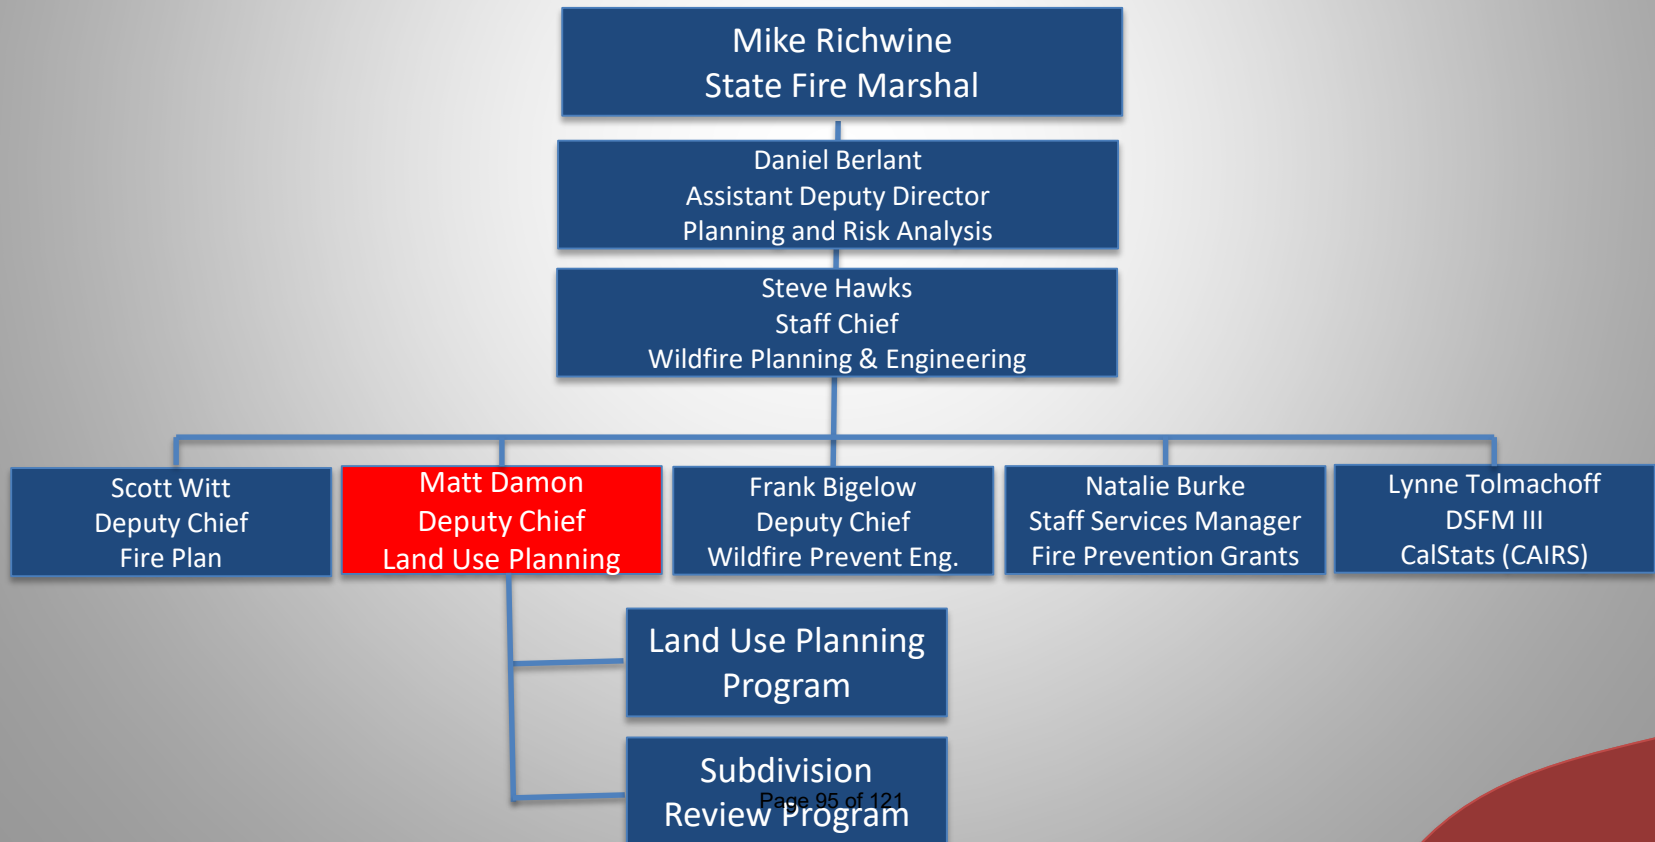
Mike Richwine
State Fire Marshal

Daniel Berlant
Assistant Deputy Director
Planning and Risk Analysis

Steve Hawks
Staff Chief
Wildfire Planning & Engineering

Scott Witt
Deputy Chief
Fire Plan

Matt Damon
Deputy Chief
Land Use Planning

Frank Bigelow
Deputy Chief
Wildfire Prevent Eng.

Natalie Burke
Staff Services Manager
Fire Prevention Grants

Lynne Tolmachoff
DSFM III
CalStats (CAIRS)

Land Use Planning
Program

Subdivision
Review Program

Page 95 of 121